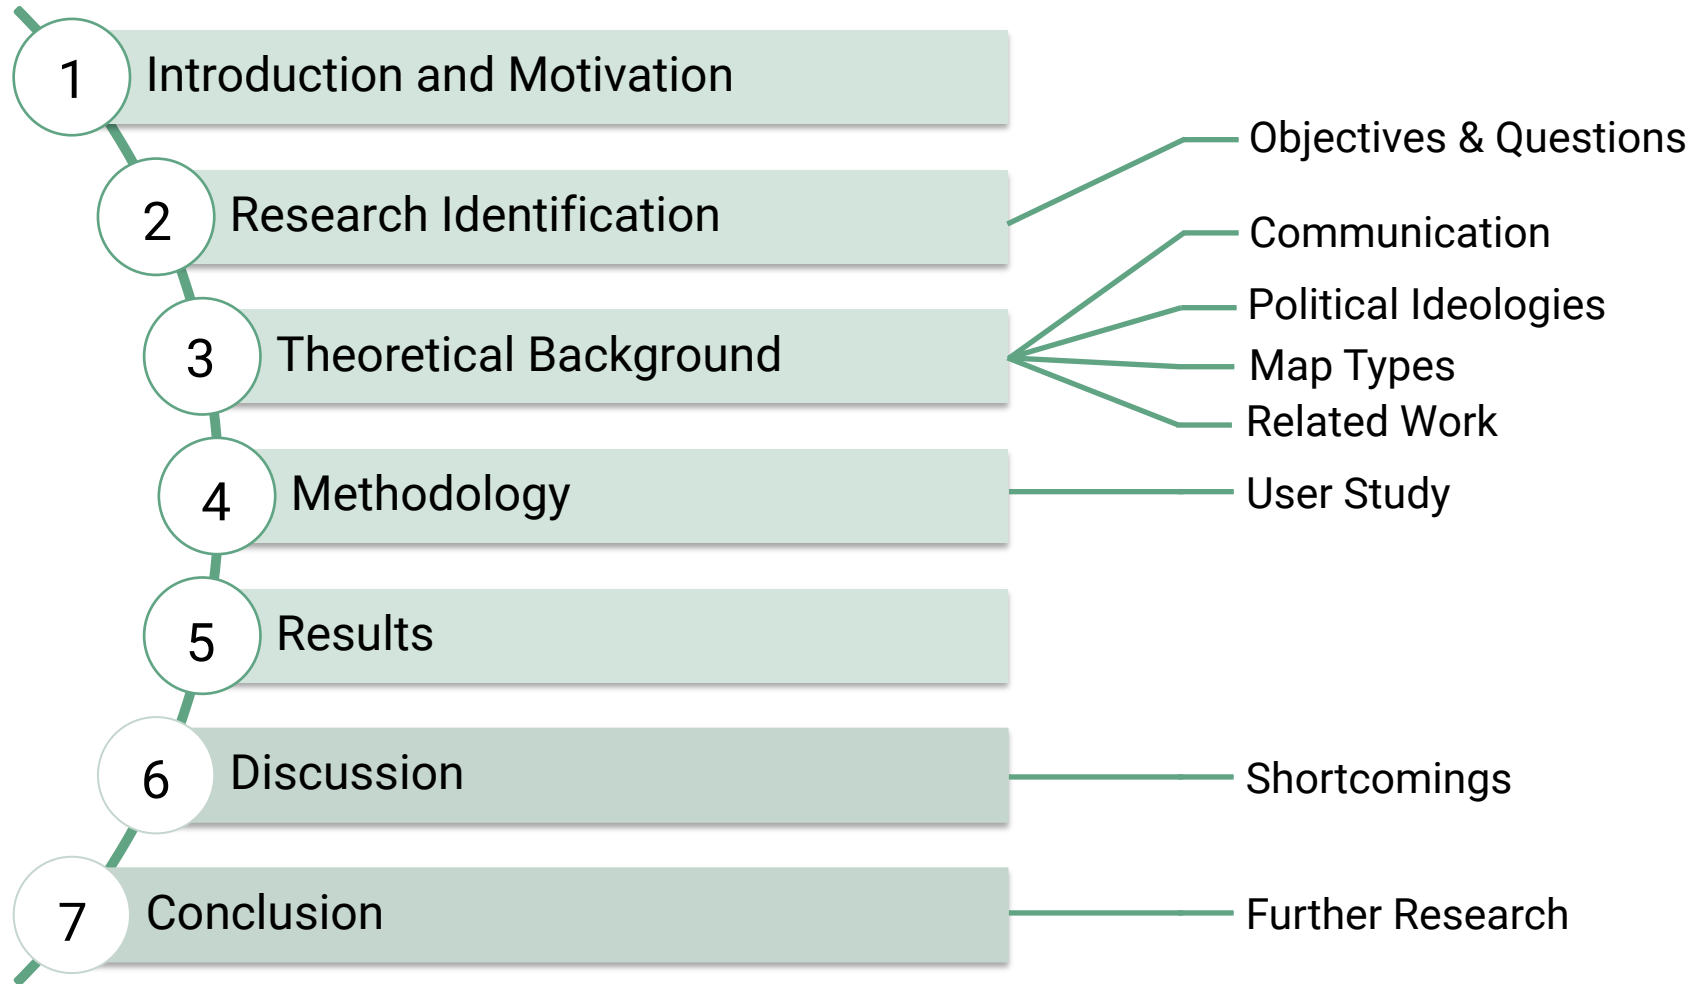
1 Introduction and Motivation

Objectives & Questions

2 Research Identification

Communication

Political Ideologies

3 Theoretical Background

Map Types

Related Work

4 Methodology

User Study

5 Results

6 Discussion

Shortcomings

7 Conclusion

Further Research